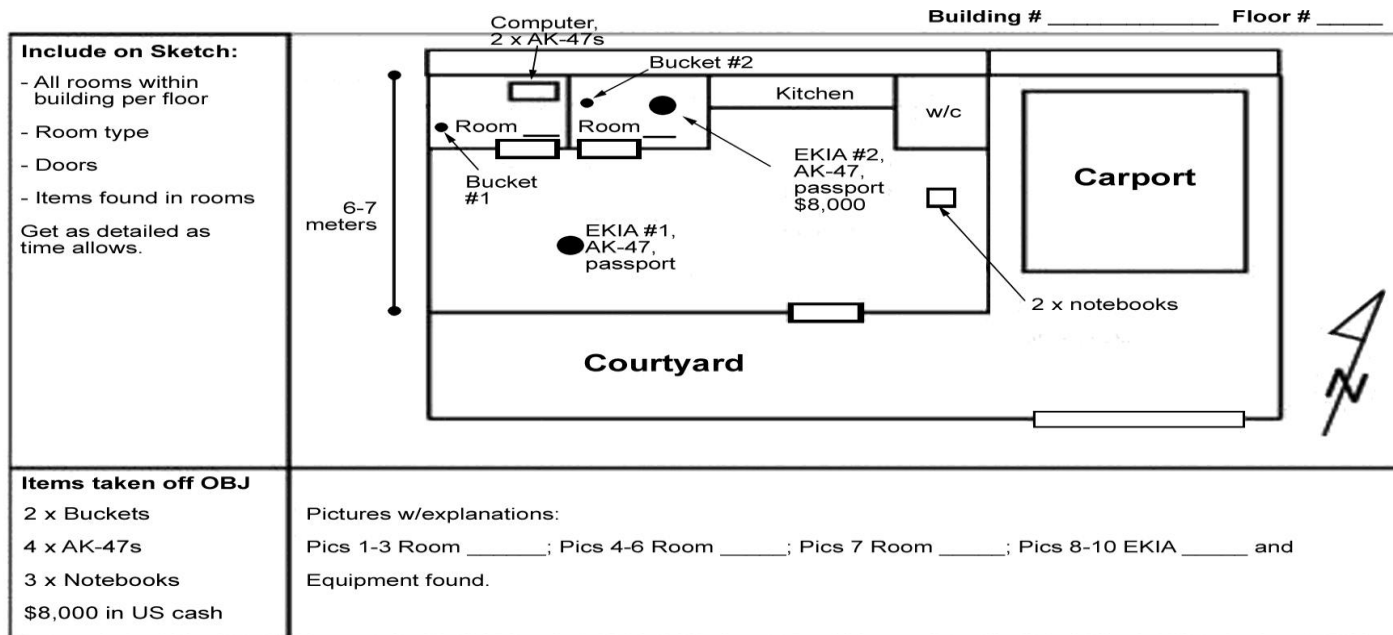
Building # _____________ Floor # _____

Include on Sketch:

- All rooms within building per floor

- Room type

- Doors

- Items found in rooms

Get as detailed as time allows.

Computer, 2 x AK-47s

Bucket #2

Kitchen

w/c

Room ___

Room ___

Bucket #1

EKIA #2, AK-47, passport $8,000

Carport

6-7 meters

EKIA #1, AK-47, passport

2 x notebooks

Courtyard

N

Items taken off OBJ

2 x Buckets

4 x AK-47s

3 x Notebooks

$8,000 in US cash

Pictures w/explanations:

Pics 1-3 Room ______; Pics 4-6 Room _____; Pics 7 Room _____; Pics 8-10 EKIA _____ and Equipment found.